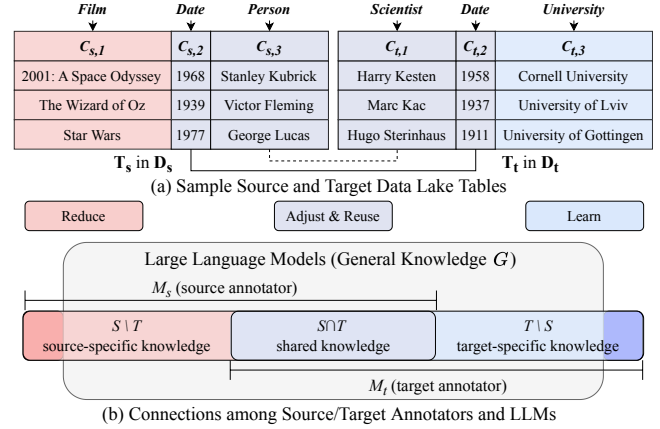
| Film | Date | Person |
|---|---|---|
| $C_{s,1}$ | $C_{s,2}$ | $C_{s,3}$ |
| 2001: A Space Odyssey | 1968 | Stanley Kubrick |
| The Wizard of Oz | 1939 | Victor Fleming |
| Star Wars | 1977 | George Lucas |

$\mathbf{T_s}$ in $\mathbf{D_s}$

| Scientist | Date | University |
|---|---|---|
| $C_{t,1}$ | $C_{t,2}$ | $C_{t,3}$ |
| Harry Kesten | 1958 | Cornell University |
| Marc Kac | 1937 | University of Lviv |
| Hugo Sterinhaus | 1911 | University of Gottingen |

$\mathbf{T_t}$ in $\mathbf{D_t}$

(a) Sample Source and Target Data Lake Tables

Reduce

Adjust & Reuse

Learn

Large Language Models (General Knowledge $G$)

$M_s$ (source annotator)

$S \setminus T$
source-specific knowledge

$S \cap T$
shared knowledge

$T \setminus S$
target-specific knowledge

$M_t$ (target annotator)

(b) Connections among Source/Target Annotators and LLMs